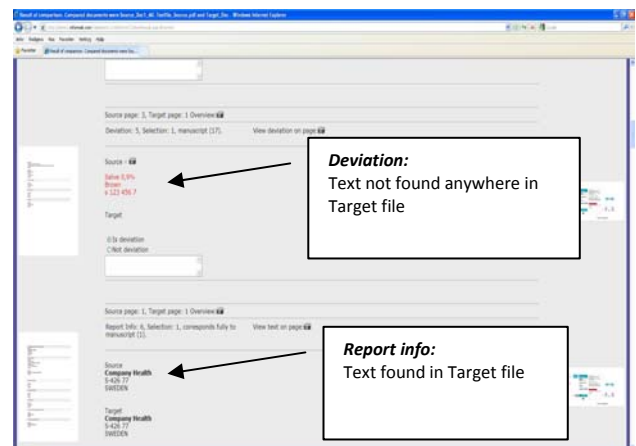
Result of comparison: Compared documents were Source_Doc1_All_TestFile, Source.pdf and Target_Doc... Windows Internet Explorer

Arkiv Redigera Visa Favoriter Verktyg Hjälp

Favoriter Result of comparison: Compared documents were Sou...

Source page: 3, Target page: 1 Overview

Deviation: 5, Selection: 1, manuscript (17). View deviation on page

Source

Salve 0,9%
Brown
x 123 456 7

Target

Is deviation
Not deviation

Deviation:
Text not found anywhere in Target file

Source page: 1, Target page: 1 Overview

Report Info: 6, Selection: 1, corresponds fully to manuscript (1). View text on page

Source
Company Health
S-426 77
SWEDEN

Target
Company Health
S-426 77
SWEDEN

Report info:
Text found in Target file